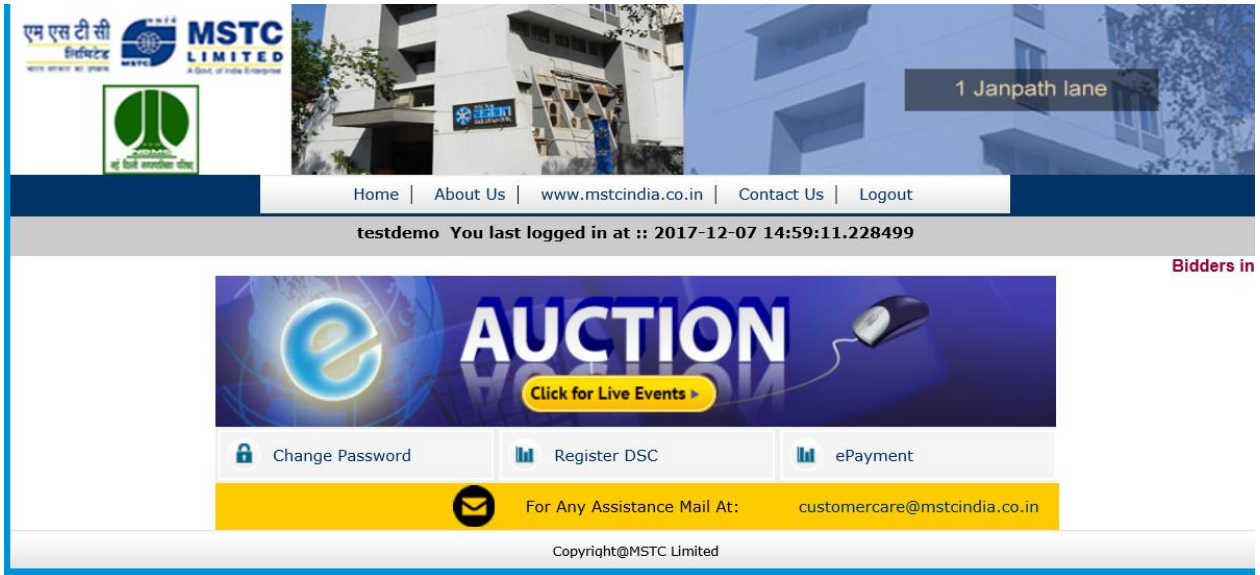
एम एस टी सी लिमिटेड
भारत सरकार का उपक्रम
MSTC LIMITED
A Govt. of India Enterprise

1 Janpath lane

Home | About Us | www.mstcindia.co.in | Contact Us | Logout

testdemo You last logged in at :: 2017-12-07 14:59:11.228499

Bidders in

e AUCTION
Click for Live Events ▸

Change Password
Register DSC
ePayment

For Any Assistance Mail At: customercare@mstcindia.co.in

Copyright@MSTC Limited